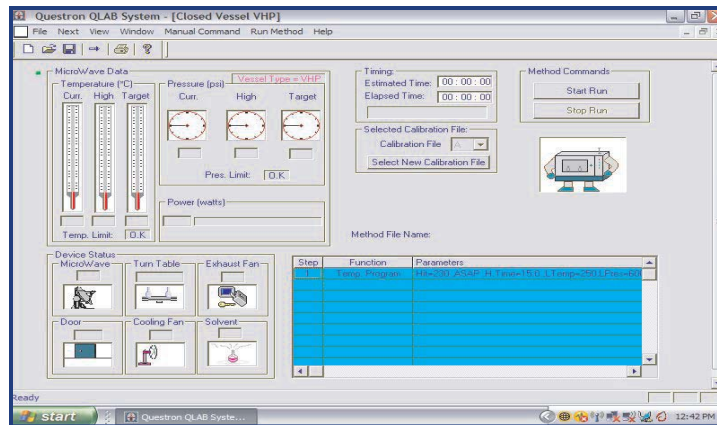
Questron QLAB System - [Closed Vessel VHP]

File Next View Window Manual Command Run Method Help

MicroWave Data

Temperature (°C)

Curr. High Target

Pressure (psi)

Vessel Type = VHP

Curr. High Target

Pres. Limit: 0.K.

Temp. Limit: 0.K.

Power (watts)

Timing:

Estimated Time: 00 : 00 : 00

Elapsed Time: 00 : 00 : 00

Selected Calibration File:

Calibration File A

Select New Calibration File

Method Commands

Start Run

Stop Run

Method File Name:

Device Status

MicroWave

Turn Table

Exhaust Fan

Door

Cooling Fan

Solvent

| Step | Function | Parameters |
|---|---|---|
| 1 | Temp. Program | Ht=200 ASAP, H Time=15.0, LTemp=250,LPres=60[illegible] |

Ready

start

Questron QLAB Syste...

12:42 PM